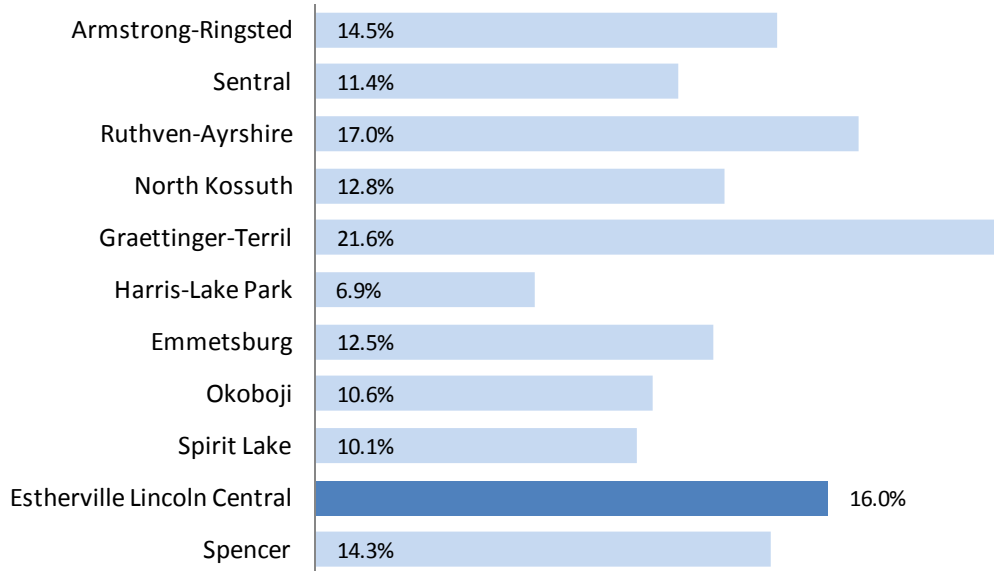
| | |
|---|---|
| Armstrong-Ringsted | 14.5% |
| Sentral | 11.4% |
| Ruthven-Ayrshire | 17.0% |
| North Kossuth | 12.8% |
| Graettinger-Terril | 21.6% |
| Harris-Lake Park | 6.9% |
| Emmetsburg | 12.5% |
| Okoboji | 10.6% |
| Spirit Lake | 10.1% |
| Estherville Lincoln Central | 16.0% |
| Spencer | 14.3% |